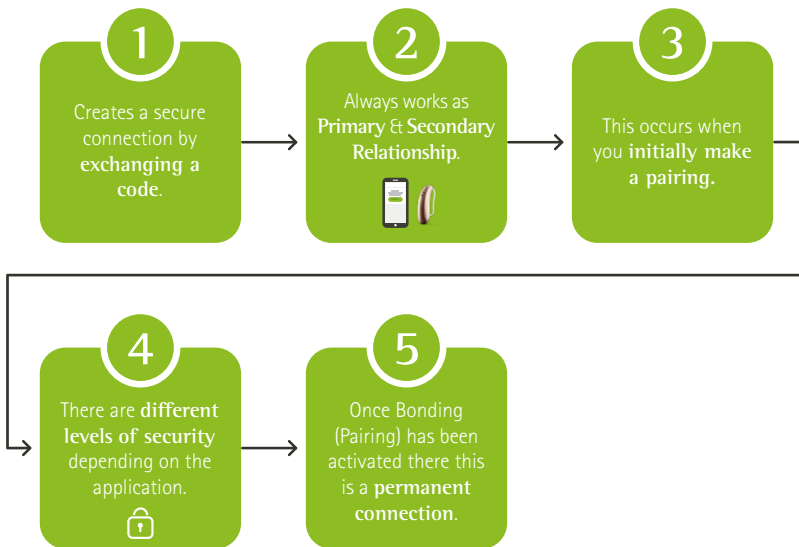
1

Creates a secure connection by **exchanging a code**.

2

Always works as **Primary** & **Secondary Relationship**.

3

This occurs when you **initially make a pairing.**

4

There are **different levels of security** depending on the application.

5

Once Bonding (Pairing) has been activated there this is a **permanent connection**.